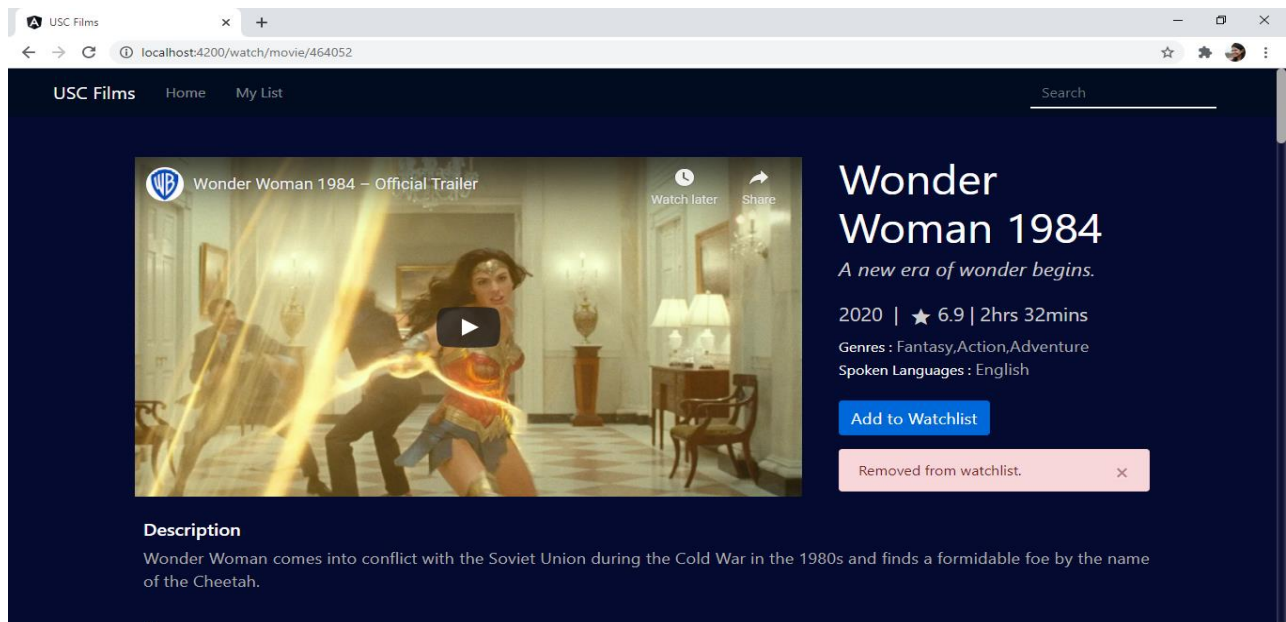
USC Films

localhost:4200/watch/movie/464052

USC Films Home My List

Search

WB Wonder Woman 1984 – Official Trailer

Watch later Share

Wonder Woman 1984

A new era of wonder begins.

2020 | ★ 6.9 | 2hrs 32mins

Genres : Fantasy,Action,Adventure

Spoken Languages : English

Add to Watchlist

Removed from watchlist. ×

Description

Wonder Woman comes into conflict with the Soviet Union during the Cold War in the 1980s and finds a formidable foe by the name of the Cheetah.